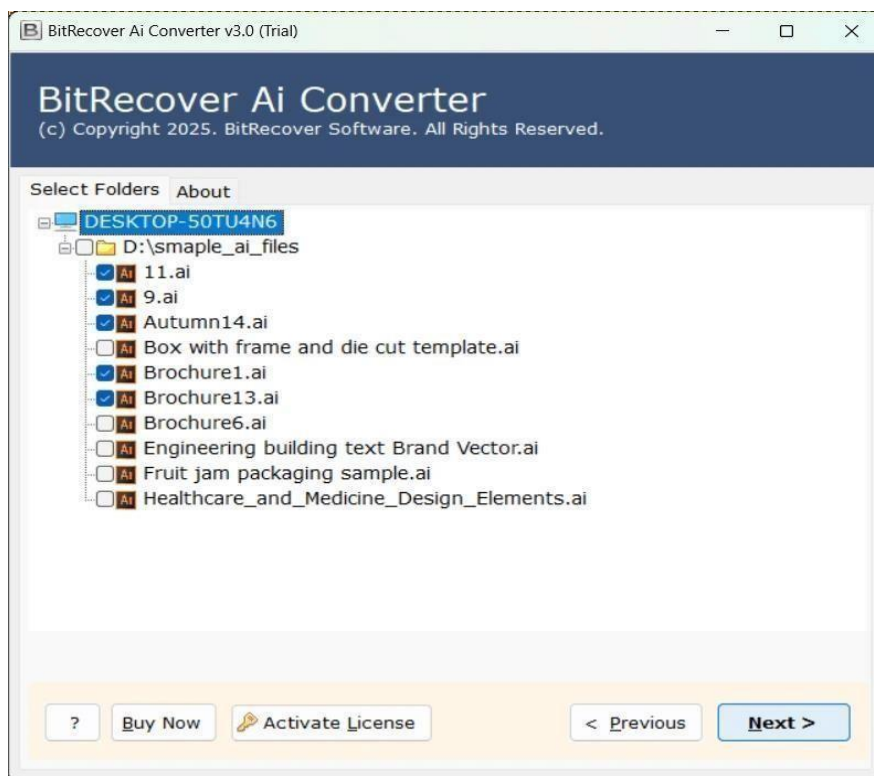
BitRecover Ai Converter v3.0 (Trial)

BitRecover Ai Converter
(c) Copyright 2025. BitRecover Software. All Rights Reserved.

Select Folders About

DESKTOP-50TU4N6
D:\smaple_ai_files
11.ai
9.ai
Autumn14.ai
Box with frame and die cut template.ai
Brochure1.ai
Brochure13.ai
Brochure6.ai
Engineering building text Brand Vector.ai
Fruit jam packaging sample.ai
Healthcare_and_Medicine_Design_Elements.ai

? Buy Now Activate License < Previous Next >